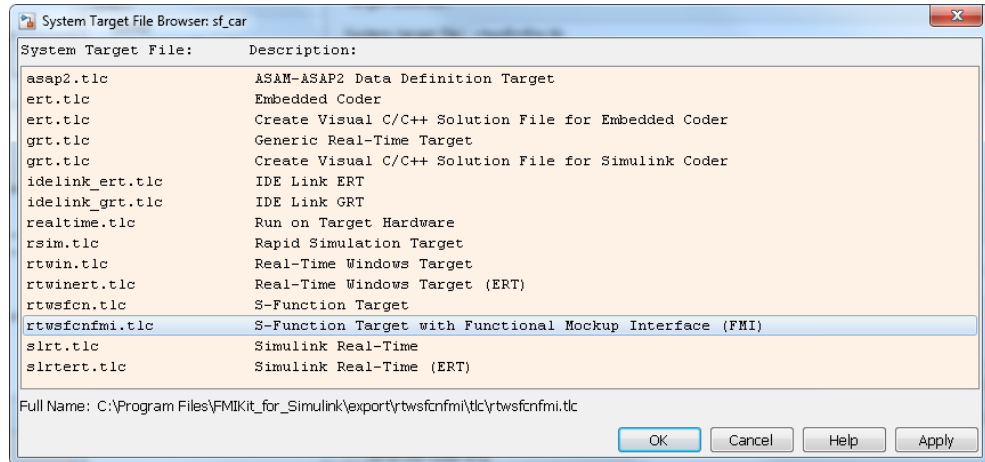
System Target File Browser: sf_car

| System Target File: | Description: |
|---|---|
| asap2.tlc | ASAM-ASAP2 Data Definition Target |
| ert.tlc | Embedded Coder |
| ert.tlc | Create Visual C/C++ Solution File for Embedded Coder |
| grt.tlc | Generic Real-Time Target |
| grt.tlc | Create Visual C/C++ Solution File for Simulink Coder |
| idelink_ert.tlc | IDE Link ERT |
| idelink_grt.tlc | IDE Link GRT |
| realtime.tlc | Run on Target Hardware |
| rsim.tlc | Rapid Simulation Target |
| rtwin.tlc | Real-Time Windows Target |
| rtwinert.tlc | Real-Time Windows Target (ERT) |
| rtwsfcn.tlc | S-Function Target |
| rtwsfcnfmi.tlc | S-Function Target with Functional Mockup Interface (FMI) |
| slrt.tlc | Simulink Real-Time |
| slrtert.tlc | Simulink Real-Time (ERT) |

Full Name: C:\Program Files\FMIKit_for_Simulink\export\rtwsfcnfmi\tlc\rtwsfcnfmi.tlc

OK Cancel Help Apply